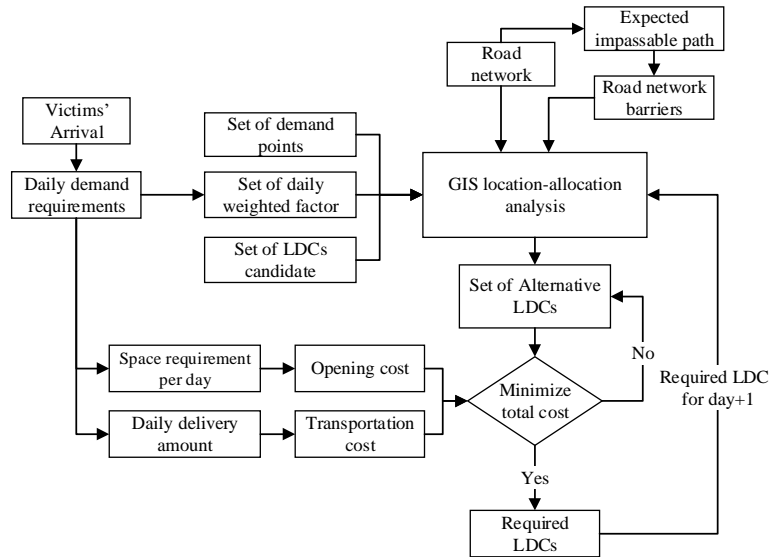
Expected impassable path

Road network

Road network barriers

Victims' Arrival

Daily demand requirements

Set of demand points

Set of daily weighted factor

Set of LDCs candidate

GIS location-allocation analysis

Set of Alternative LDCs

No

Required LDC for day+1

Space requirement per day

Opening cost

Minimize total cost

Daily delivery amount

Transportation cost

Yes

Required LDCs